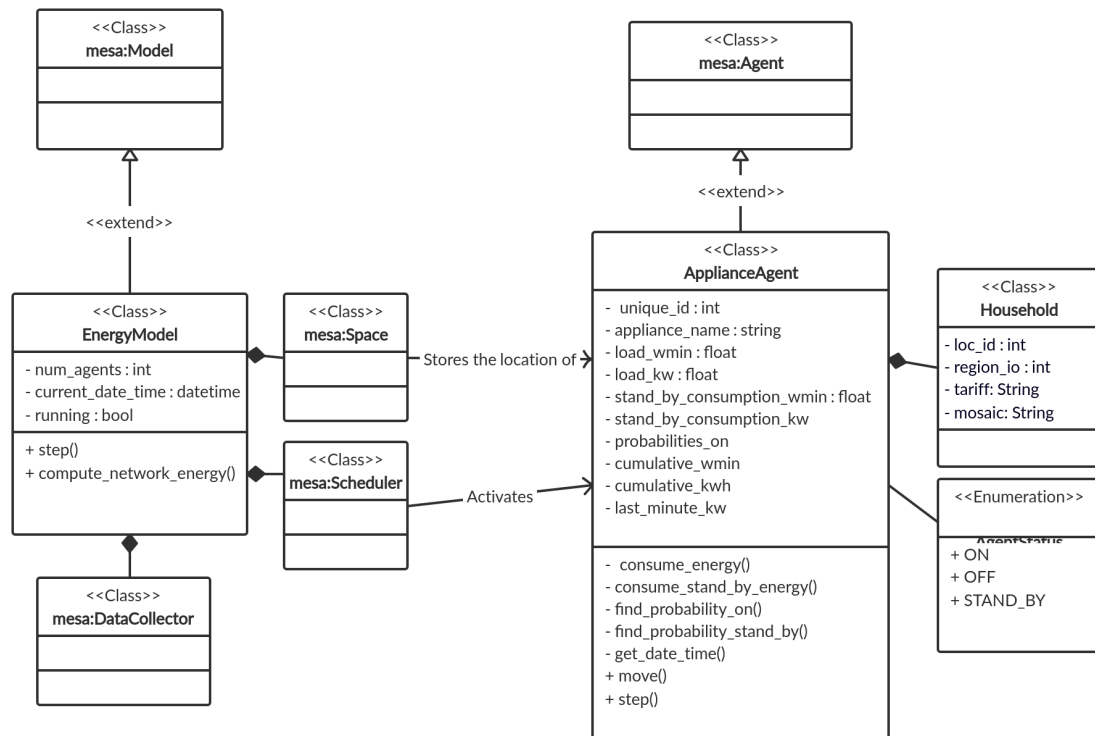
<<Class>>
mesa:Model

<<extend>>

<<Class>>
EnergyModel

- num_agents : int
- current_date_time : datetime
- running : bool

+ step()
+ compute_network_energy()

<<Class>>
mesa:Space

<<Class>>
mesa:Scheduler

<<Class>>
mesa:DataCollector

Stores the location of

Activates

<<Class>>
mesa:Agent

<<extend>>

<<Class>>
ApplianceAgent

- unique_id : int
- appliance_name : string
- load_wmin : float
- load_kw : float
- stand_by_consumption_wmin : float
- stand_by_consumption_kw
- probabilities_on
- cumulative_wmin
- cumulative_kwh
- last_minute_kw

- consume_energy()
- consume_stand_by_energy()
- find_probability_on()
- find_probability_stand_by()
- get_date_time()
+ move()
+ step()

<<Class>>
Household

- loc_id : int
- region_io : int
- tariff: String
- mosaic: String

<<Enumeration>>
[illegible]

+ ON
+ OFF
+ STAND_BY